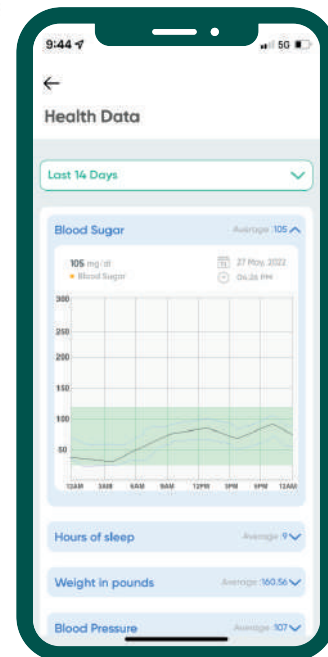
9:44

5G

←

Health Data

Last 14 Days

Blood Sugar

Average 105

105 mg/dl

Blood Sugar

27 May, 2022

04:26 PM

300

250

200

150

100

50

12AM

3AM

6AM

9AM

12PM

3PM

6PM

12AM

Hours of sleep

Average 9

Weight in pounds

Average 160.56

Blood Pressure

Average 107